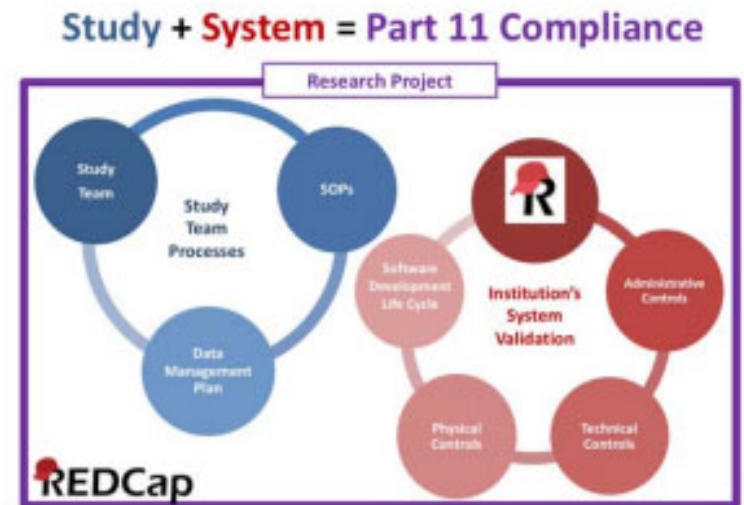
Study + System = Part 11 Compliance

Research Project

Study Team

SOPs

Study Team Processes

Data Management Plan

R

Software Development Life Cycle

Institution's System Validation

Administrative Controls

Physical Controls

Technical Controls

REDCap